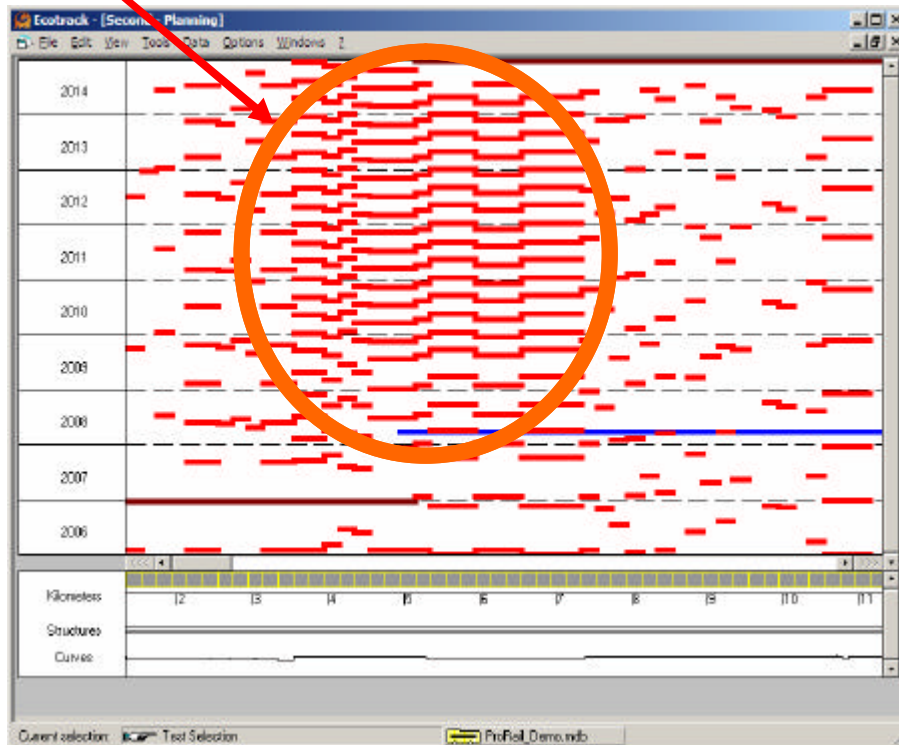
Ecotrack - [Second - Planning]

File Edit View Tools Data Options Windows ?

2014
2013
2012
2011
2010
2009
2008
2007
2006

Kilometers
2 3 4 5 6 7 8 9 10 11

Structures

Curves

Current selection: Test Selection

ProRail_Demo.mdb